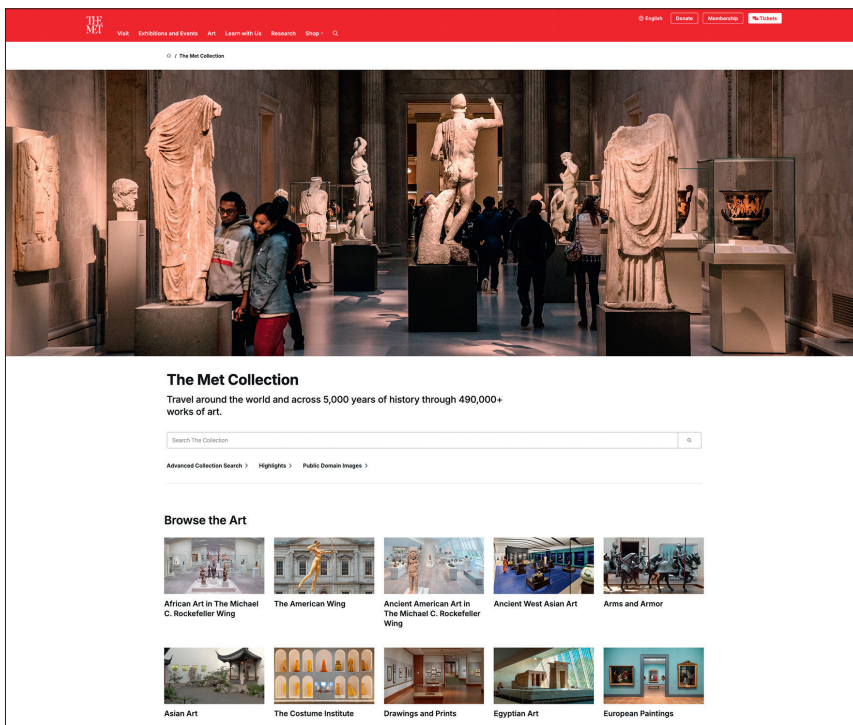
THE MET

Visit Exhibitions and Events Art Learn with Us Research Shop

English Donate Membership Tickets

The Met Collection

The Met Collection

Travel around the world and across 5,000 years of history through 490,000+ works of art.

Search The Collection

Advanced Collection Search > Highlights > Public Domain Images >

Browse the Art

African Art in The Michael C. Rockefeller Wing

The American Wing

Ancient American Art in The Michael C. Rockefeller Wing

Ancient West Asian Art

Arms and Armor

Asian Art

The Costume Institute

Drawings and Prints

Egyptian Art

European Paintings